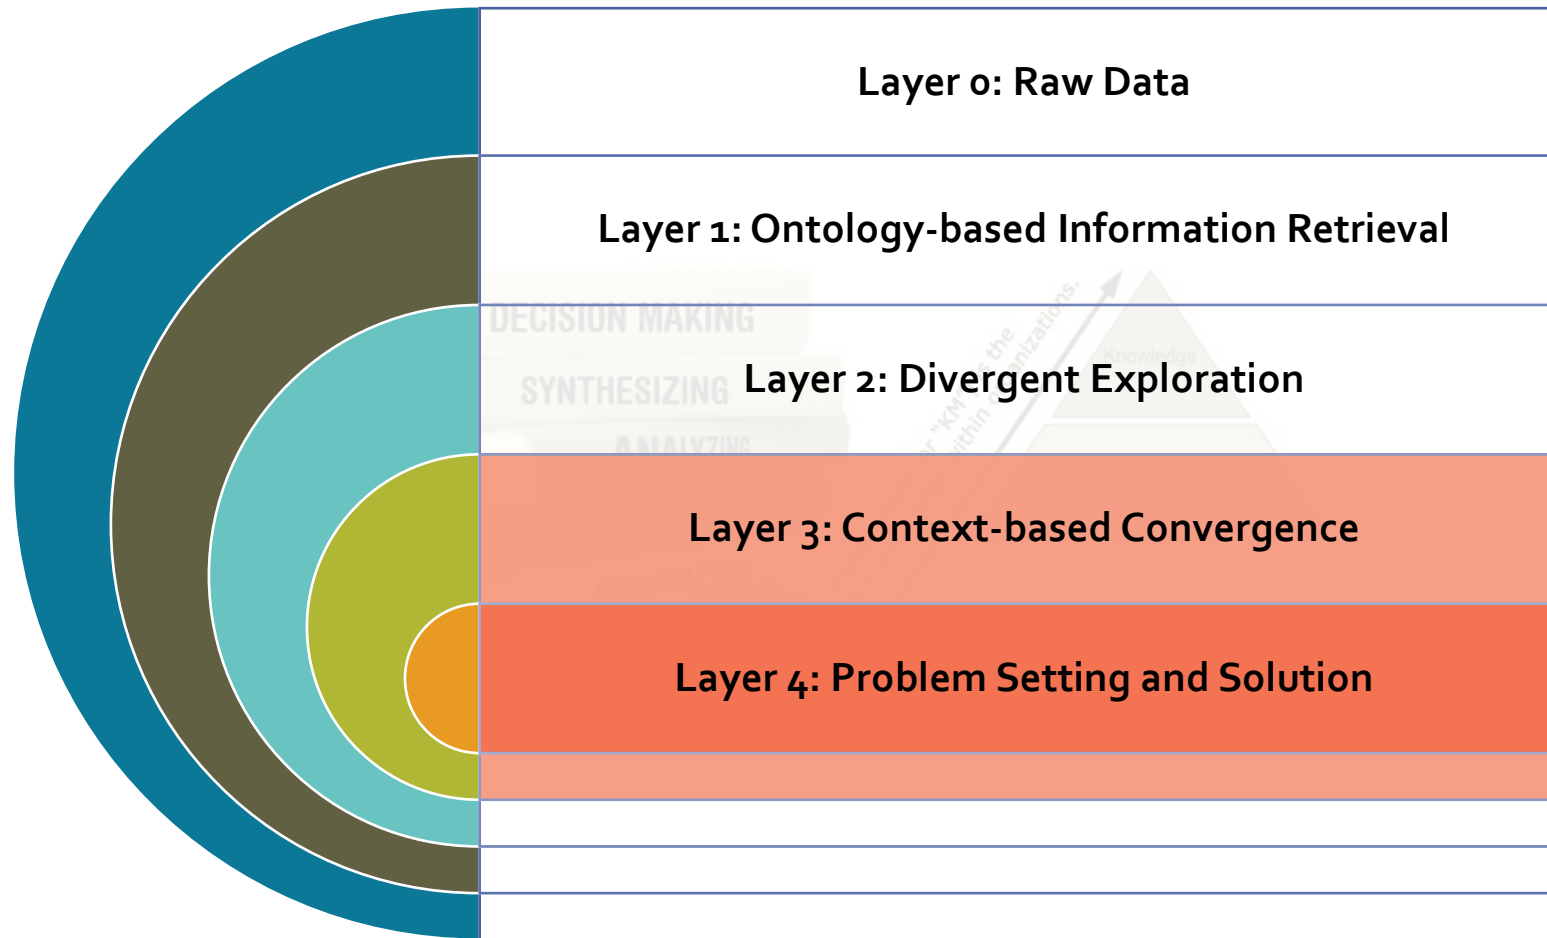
Layer 0: Raw Data

Layer 1: Ontology-based Information Retrieval

DECISION MAKING

SYNTHESIZING

Layer 2: Divergent Exploration

Knowledge

Layer 3: Context-based Convergence

Layer 4: Problem Setting and Solution